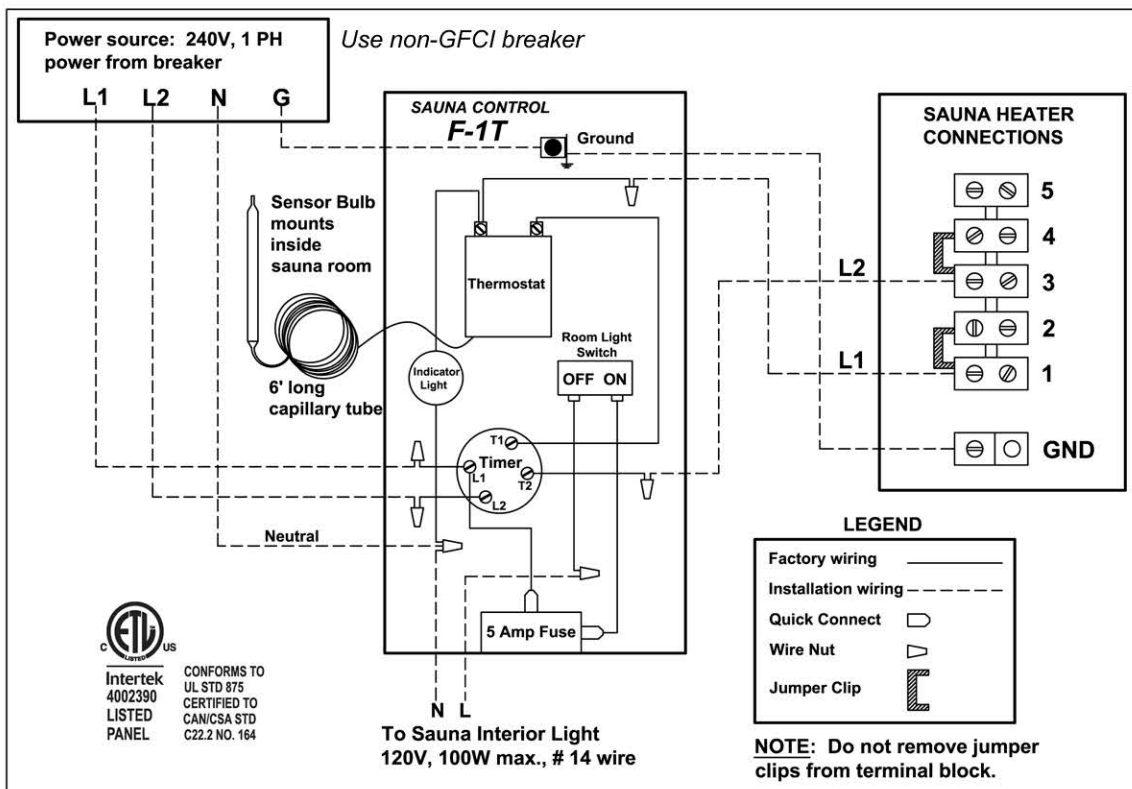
Power source: 240V, 1 PH power from breaker

Use non-GFCI breaker

L1 L2 N G

SAUNA CONTROL
F-1T

Ground

Sensor Bulb mounts inside sauna room

Thermostat

Room Light Switch

OFF ON

Indicator Light

6' long capillary tube

T1
Timer
L1
T2
L2

Neutral

5 Amp Fuse

N L

To Sauna Interior Light
120V, 100W max., # 14 wire

SAUNA HEATER CONNECTIONS

5
4
L2
3
2
L1
1
GND

LEGEND

Factory wiring
Installation wiring
Quick Connect
Wire Nut
Jumper Clip

NOTE: Do not remove jumper clips from terminal block.

C ETL US LISTED

Intertek
4002390
LISTED
PANEL

CONFORMS TO UL STD 875
CERTIFIED TO CAN/CSA STD C22.2 NO. 164